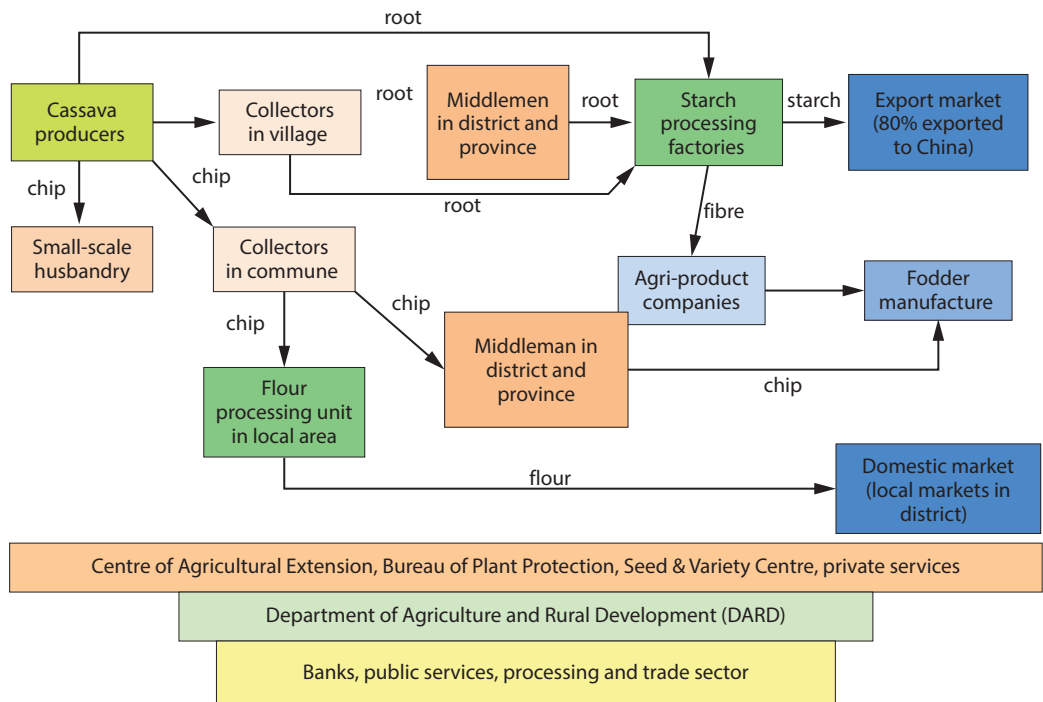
root

Cassava producers

root

Collectors in village

Middlemen in district and province

root

Starch processing factories

starch

Export market (80% exported to China)

chip

chip

root

fibre

Small-scale husbandry

Collectors in commune

Agri-product companies

Fodder manufacture

chip

chip

Middleman in district and province

Flour processing unit in local area

chip

flour

Domestic market (local markets in district)

Centre of Agricultural Extension, Bureau of Plant Protection, Seed & Variety Centre, private services

Department of Agriculture and Rural Development (DARD)

Banks, public services, processing and trade sector